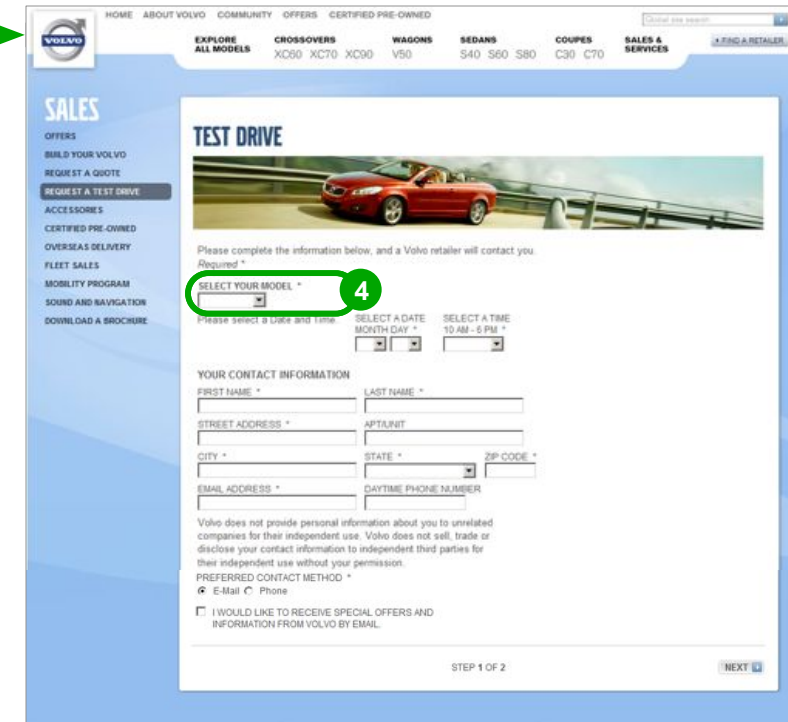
VOLVO

HOME ABOUT VOLVO COMMUNITY OFFERS CERTIFIED PRE-OWNED

Global site search

EXPLORE ALL MODELS
CROSSOVERS XC60 XC70 XC90
WAGONS V50
SEDANS S40 S60 S80
COUPES C30 C70
SALES & SERVICES
▸ FIND A RETAILER

SALES
OFFERS
BUILD YOUR VOLVO
REQUEST A QUOTE
REQUEST A TEST DRIVE
ACCESSORIES
CERTIFIED PRE-OWNED
OVERSEAS DELIVERY
FLEET SALES
MOBILITY PROGRAM
SOUND AND NAVIGATION
DOWNLOAD A BROCHURE

TEST DRIVE

Please complete the information below, and a Volvo retailer will contact you.
Required *

SELECT YOUR MODEL *

4

Please select a Date and Time.
SELECT A DATE MONTH DAY *
SELECT A TIME 10 AM - 6 PM *

YOUR CONTACT INFORMATION
FIRST NAME *
LAST NAME *
STREET ADDRESS *
APT/UNIT
CITY *
STATE *
ZIP CODE *
EMAIL ADDRESS *
DAYTIME PHONE NUMBER

Volvo does not provide personal information about you to unrelated companies for their independent use. Volvo does not sell, trade or disclose your contact information to independent third parties for their independent use without your permission.

PREFERRED CONTACT METHOD *
E-Mail Phone

I WOULD LIKE TO RECEIVE SPECIAL OFFERS AND INFORMATION FROM VOLVO BY EMAIL.

STEP 1 OF 2

NEXT